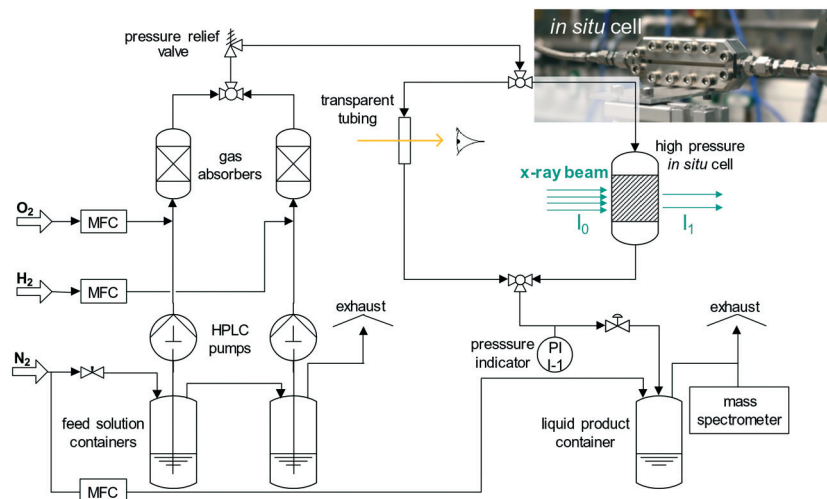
in situ cell

pressure relief valve

transparent tubing

high pressure in situ cell

gas absorbers

x-ray beam

$I_0$

$I_1$

$O_2$

MFC

$H_2$

MFC

HPLC pumps

exhaust

exhaust

$N_2$

presssure indicator

PI I-1

feed solution containers

liquid product container

mass spectrometer

MFC